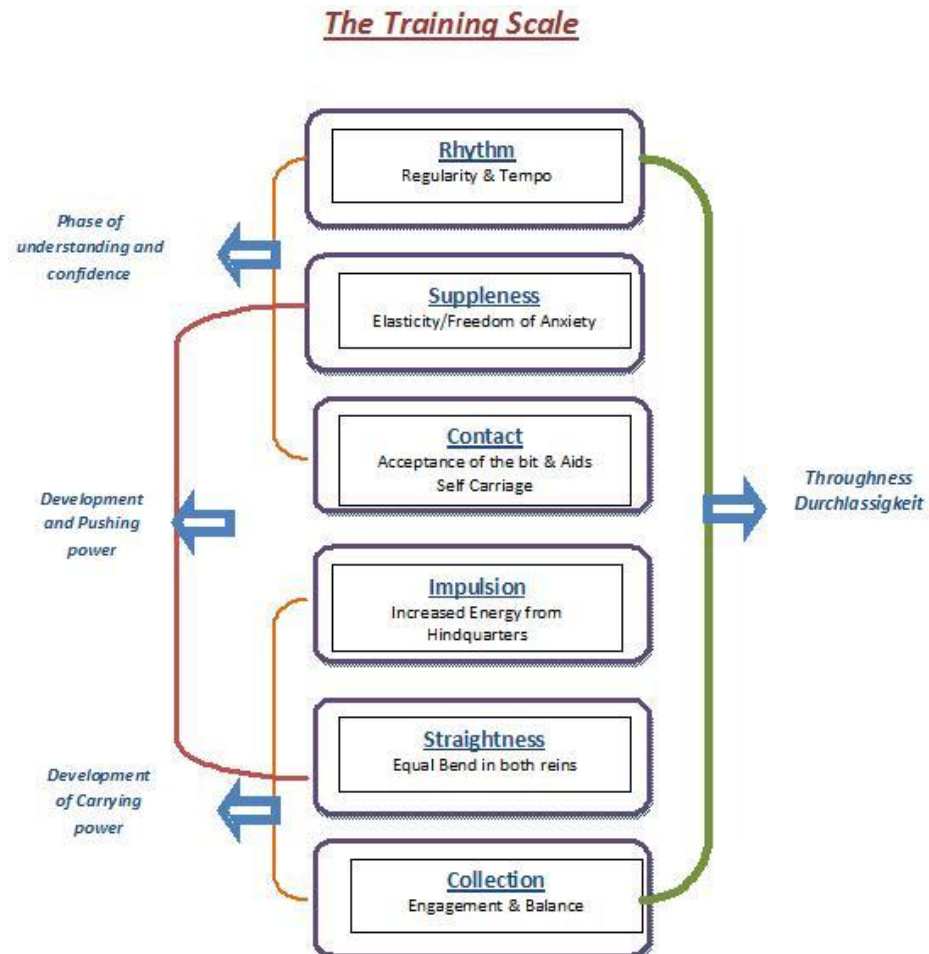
The Training Scale

Rhythm
Regularity & Tempo

Phase of understanding and confidence

Suppleness
Elasticity/Freedom of Anxiety

Contact
Acceptance of the bit & Aids
Self Carriage

Development and Pushing power

Throughness
Durchlassigkeit

Impulsion
Increased Energy from Hindquarters

Straightness
Equal Bend in both reins

Development of Carrying power

Collection
Engagement & Balance